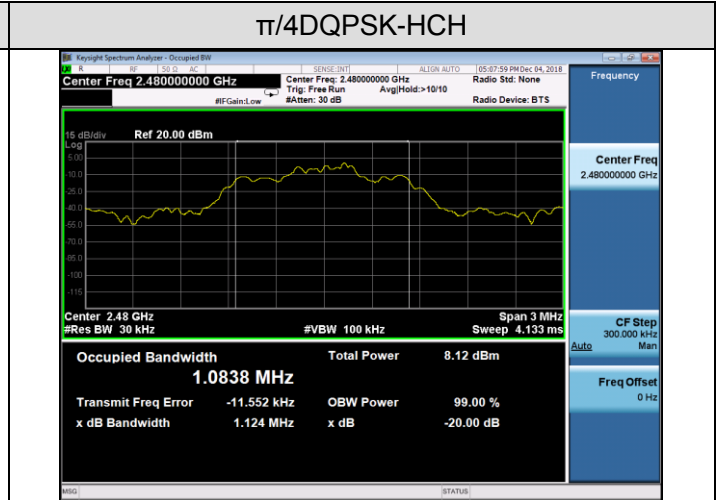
π/4DQPSK-HCH

Keysight Spectrum Analyzer - Occupied BW

RF 50 Ω AC SENSE:INT ALIGN AUTO 05:07:59 PM Dec 04, 2018

Center Freq 2.480000000 GHz

Center Freq: 2.480000000 GHz
Trig: Free Run Avg|Hold:>10/10
#IFGain:Low #Atten: 30 dB

Radio Std: None
Radio Device: BTS

Frequency

15 dB/div Ref 20.00 dBm
Log

5.00
-10.0
-25.0
-40.0
-55.0
-70.0
-85.0
-100
-115

Center 2.48 GHz
#Res BW 30 kHz
#VBW 100 kHz
Span 3 MHz
Sweep 4.133 ms

Center Freq
2.480000000 GHz

CF Step
300.000 kHz
Auto Man

Freq Offset
0 Hz

Occupied Bandwidth
1.0838 MHz

Total Power 8.12 dBm

Transmit Freq Error -11.552 kHz
OBW Power 99.00 %

x dB Bandwidth 1.124 MHz
x dB -20.00 dB

MSG STATUS